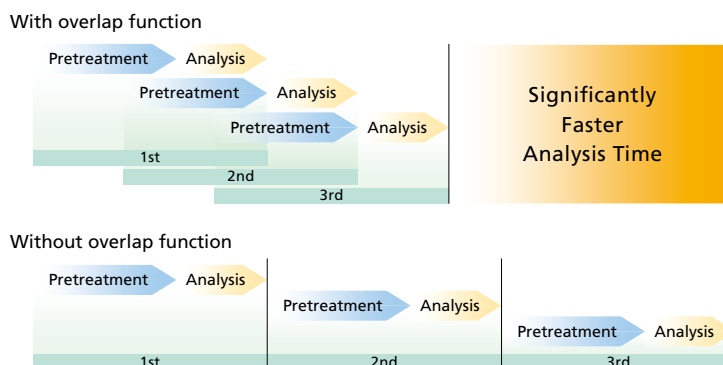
With overlap function

Pretreatment Analysis
Pretreatment Analysis
Pretreatment Analysis
1st
2nd
3rd

Significantly Faster Analysis Time

Without overlap function

Pretreatment Analysis
Pretreatment Analysis
Pretreatment Analysis
1st
2nd
3rd